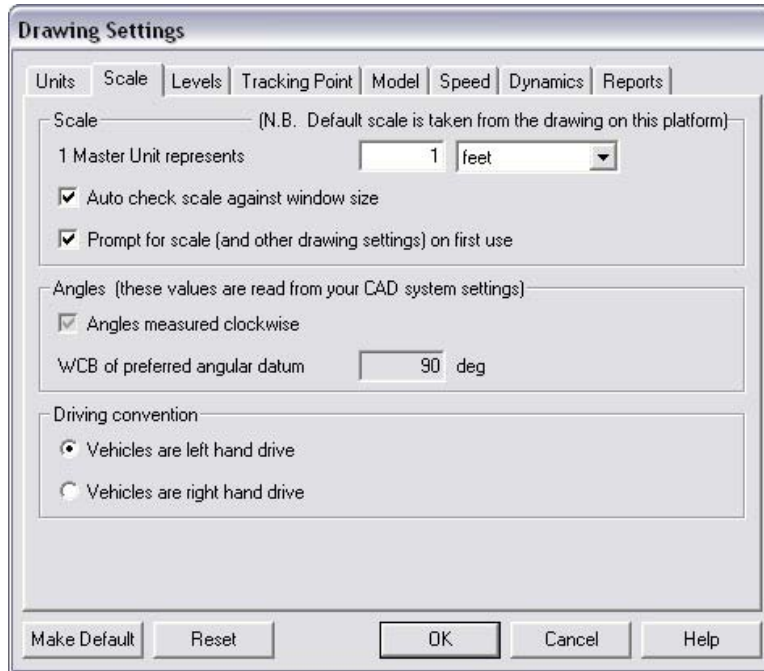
Drawing Settings

Units | Scale | Levels | Tracking Point | Model | Speed | Dynamics | Reports

Scale (N.B. Default scale is taken from the drawing on this platform)

1 Master Unit represents 1 feet

Auto check scale against window size

Prompt for scale (and other drawing settings) on first use

Angles (these values are read from your CAD system settings)

Angles measured clockwise

WCB of preferred angular datum 90 deg

Driving convention

Vehicles are left hand drive

Vehicles are right hand drive

Make Default | Reset | OK | Cancel | Help